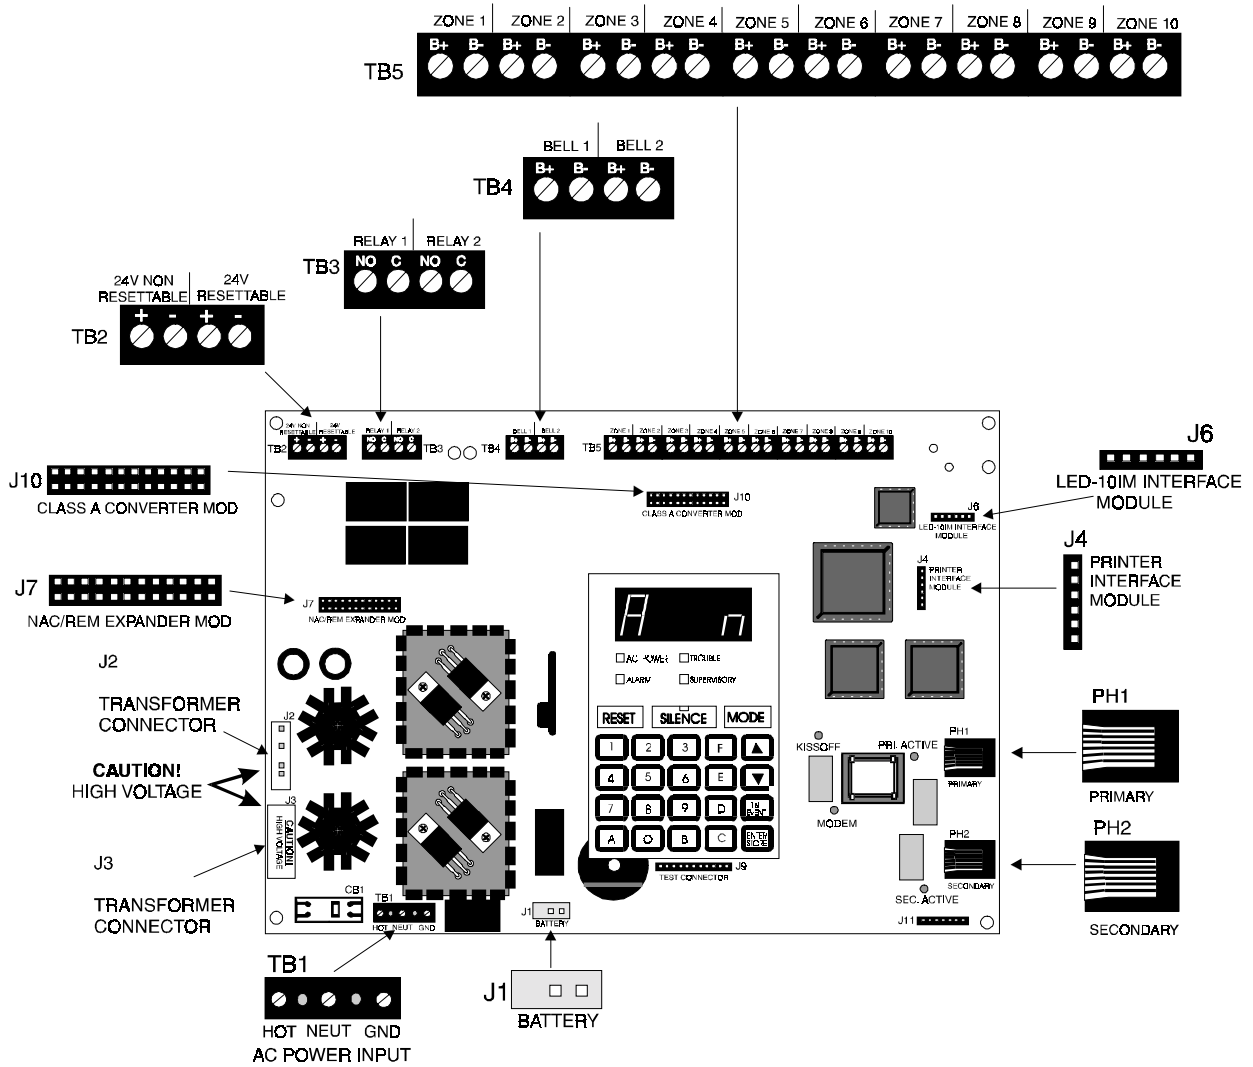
ZONE 1 ZONE 2 ZONE 3 ZONE 4 ZONE 5 ZONE 6 ZONE 7 ZONE 8 ZONE 9 ZONE 10
B+ B- B+ B- B+ B- B+ B- B+ B- B+ B- B+ B- B+ B- B+ B- B+ B-
TB5

BELL 1 BELL 2
B+ B- B+ B-
TB4

RELAY 1 RELAY 2
NO C NO C
TB3

24V NON RESETTABLE 24V RESETTABLE
+ - + -
TB2

TB2 TB3 TB4 TB5

J6
LED-10IM INTERFACE MODULE

J10
CLASS A CONVERTER MOD

J10
CLASS A CONVERTER MOD

J6
LED-10IM INTERFACE MODULE

J4
PRINTER INTERFACE MODULE

J4
PRINTER INTERFACE MODULE

J7
NAC/REM EXPANDER MOD

J7
NAC/REM EXPANDER MOD

J2

TRANSFORMER CONNECTOR

J2

CAUTION!
HIGH VOLTAGE

J3
CAUTION! HIGH VOLTAGE

J3

TRANSFORMER CONNECTOR

AC POWER TROUBLE
ALARM SUPERVISORY

RESET SILENCE MODE
1 2 3 F ▲
4 5 6 E ▼
7 8 9 D 1st EVENT
A 0 B C ENTER STORE

KISSOFF PRI. ACTIVE PH1 PRIMARY
MODEM
PH2 SECONDARY
SEC. ACTIVE
J9 TEST CONNECTOR
J11

PH1
PRIMARY

PH2
SECONDARY

CB1
TB1
HOT NEUT GND
J1 BATTERY

TB1
HOT NEUT GND
AC POWER INPUT

J1
BATTERY